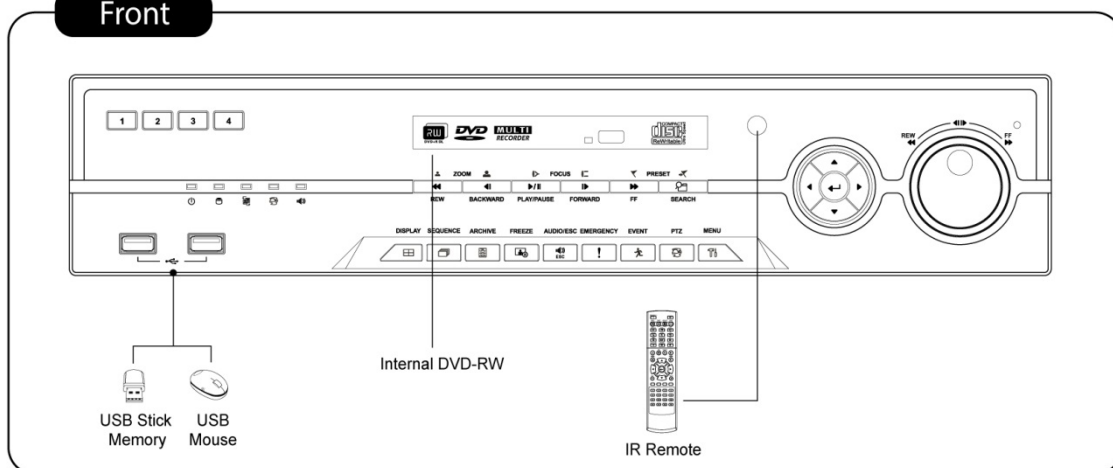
Front

1 2 3 4

RW DVD+R DL

DVD MULTI RECORDER

COMPACT disc ReWritable

ZOOM FOCUS PRESET

REW BACKWARD PLAY/PAUSE FORWARD FF SEARCH

REW FF

DISPLAY SEQUENCE ARCHIVE FREEZE AUDIO/ESC EMERGENCY EVENT PTZ MENU

ESC

Internal DVD-RW

USB Stick Memory

USB Mouse

IR Remote